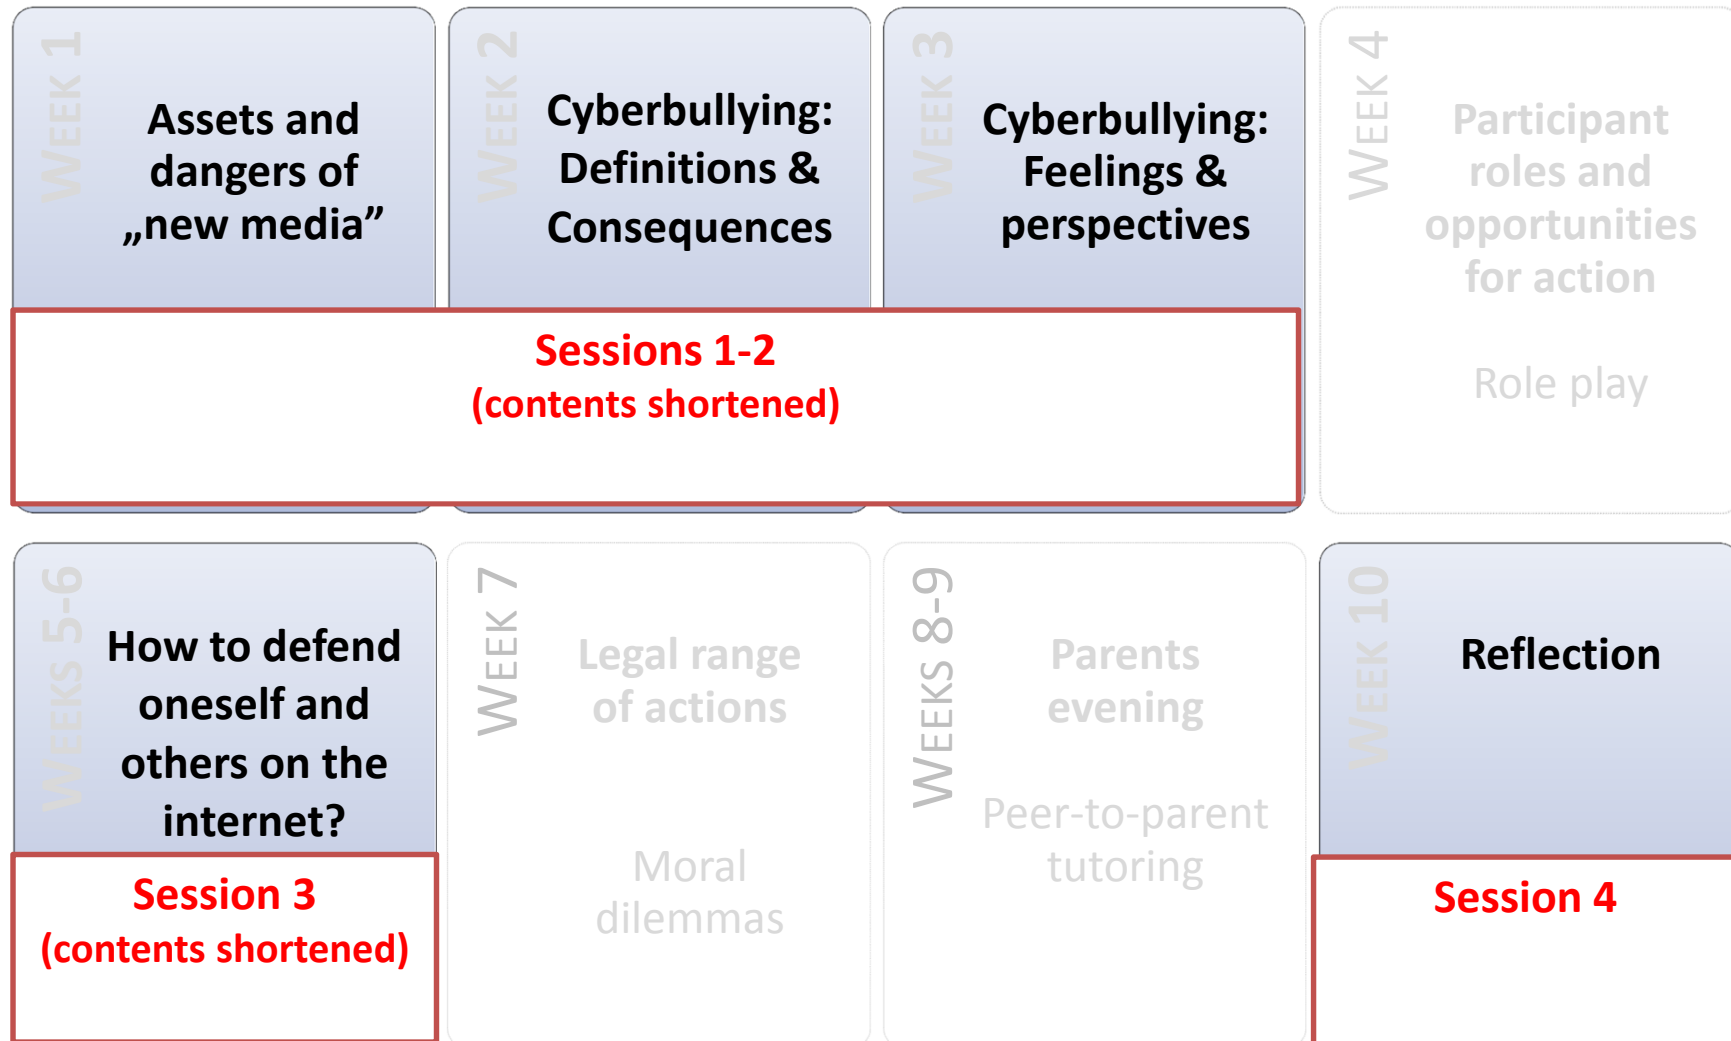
WEEK 1
Assets and dangers of „new media”

WEEK 2
Cyberbullying: Definitions & Consequences

WEEK 3
Cyberbullying: Feelings & perspectives

WEEK 4
Participant roles and opportunities for action

Role play

Sessions 1-2
(contents shortened)

WEEKS 5-6
How to defend oneself and others on the internet?

Session 3
(contents shortened)

WEEK 7
Legal range of actions

Moral dilemmas

WEEKS 8-9
Parents evening

Peer-to-parent tutoring

WEEK 10
Reflection

Session 4